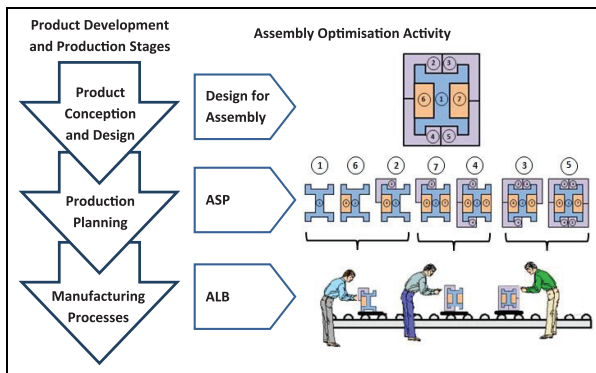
Product Development and Production Stages

Assembly Optimisation Activity

Product Conception and Design

Design for Assembly

2 3
6 1 7
4 5

Production Planning

ASP

1 6 2 7 4 3 5

Manufacturing Processes

ALB